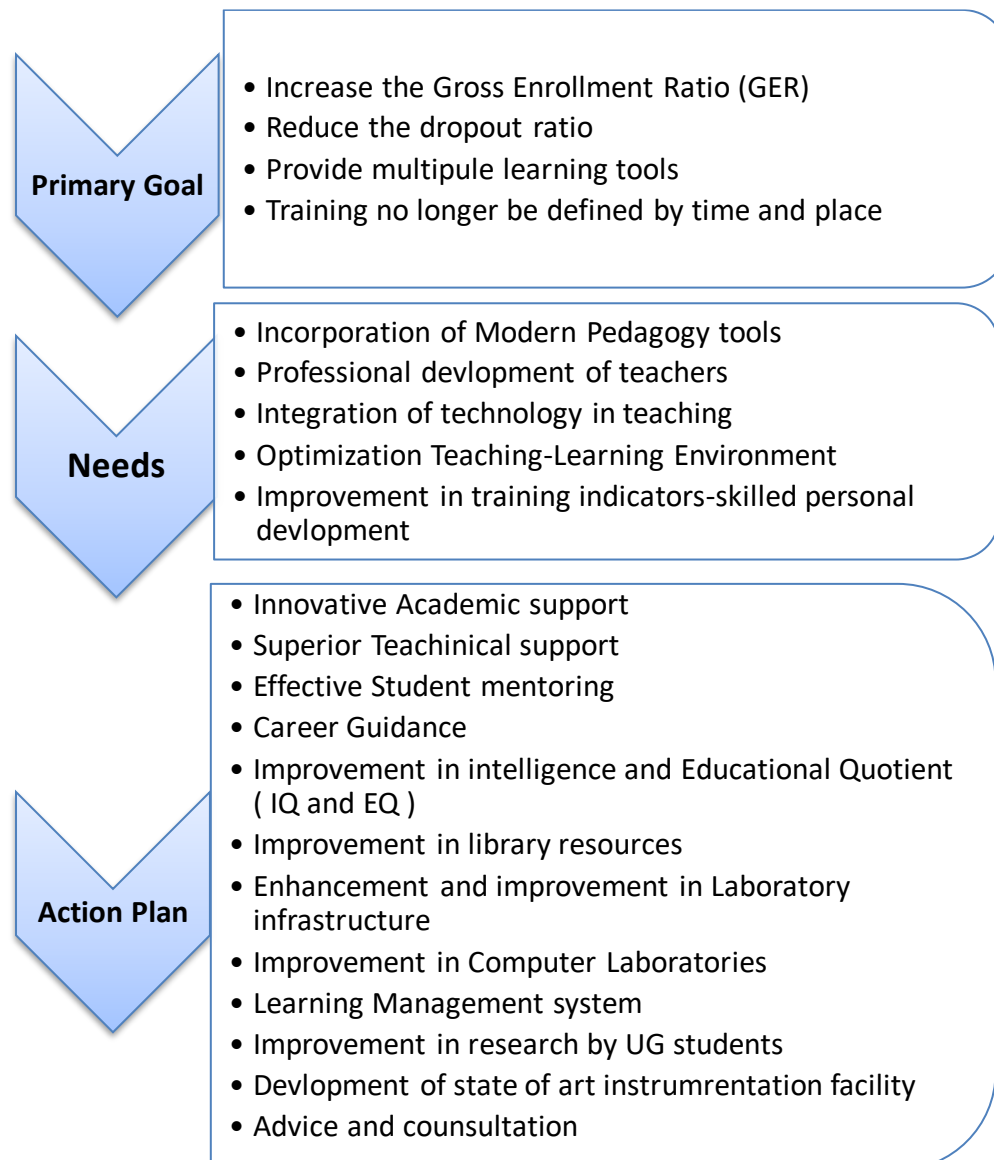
Primary Goal

• Increase the Gross Enrollment Ratio (GER)
• Reduce the dropout ratio
• Provide multipule learning tools
• Training no longer be defined by time and place

Needs

• Incorporation of Modern Pedagogy tools
• Professional devlopment of teachers
• Integration of technology in teaching
• Optimization Teaching-Learning Environment
• Improvement in training indicators-skilled personal devlopment

Action Plan

• Innovative Academic support
• Superior Teachinical support
• Effective Student mentoring
• Career Guidance
• Improvement in intelligence and Educational Quotient ( IQ and EQ )
• Improvement in library resources
• Enhancement and improvement in Laboratory infrastructure
• Improvement in Computer Laboratories
• Learning Management system
• Improvement in research by UG students
• Devlopment of state of art instrumrentation facility
• Advice and counsultation